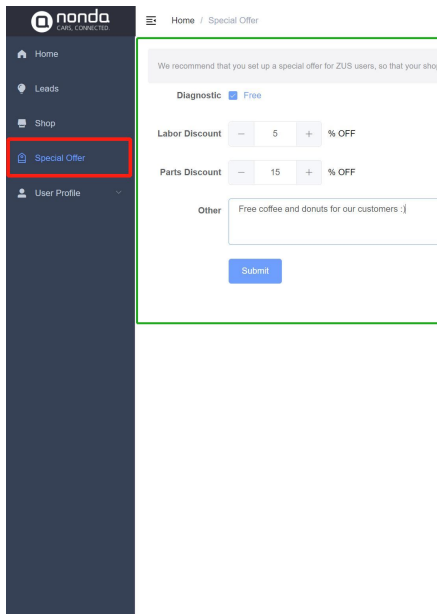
nonda
CARS. CONNECTED.

Home
Leads
Shop
Special Offer
User Profile

Home / Special Offer

We recommend that you set up a special offer for ZUS users, so that your shop

Diagnostic Free

Labor Discount − 5 + % OFF

Parts Discount − 15 + % OFF

Other Free coffee and donuts for our customers :)

Submit